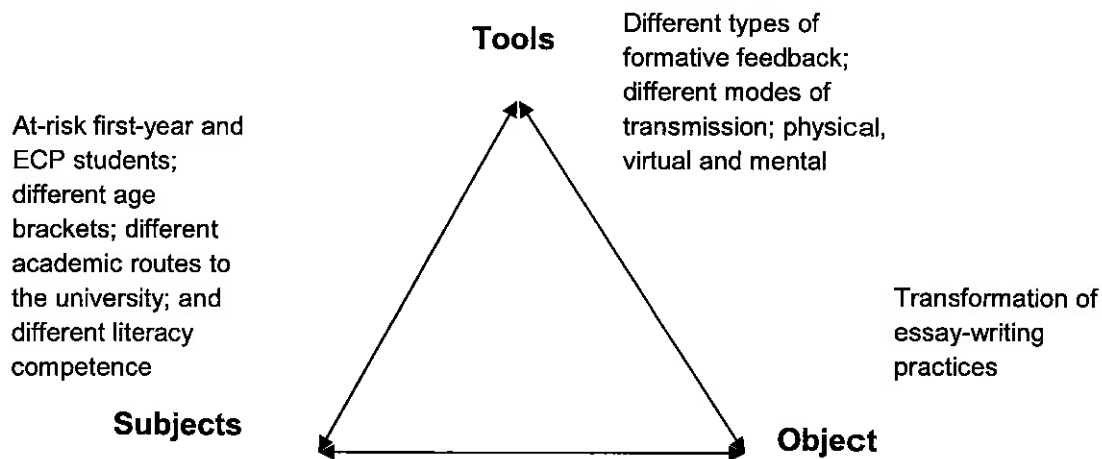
Tools

Different types of formative feedback; different modes of transmission; physical, virtual and mental

At-risk first-year and ECP students; different age brackets; different academic routes to the university; and different literacy competence

Transformation of essay-writing practices

Subjects

Object